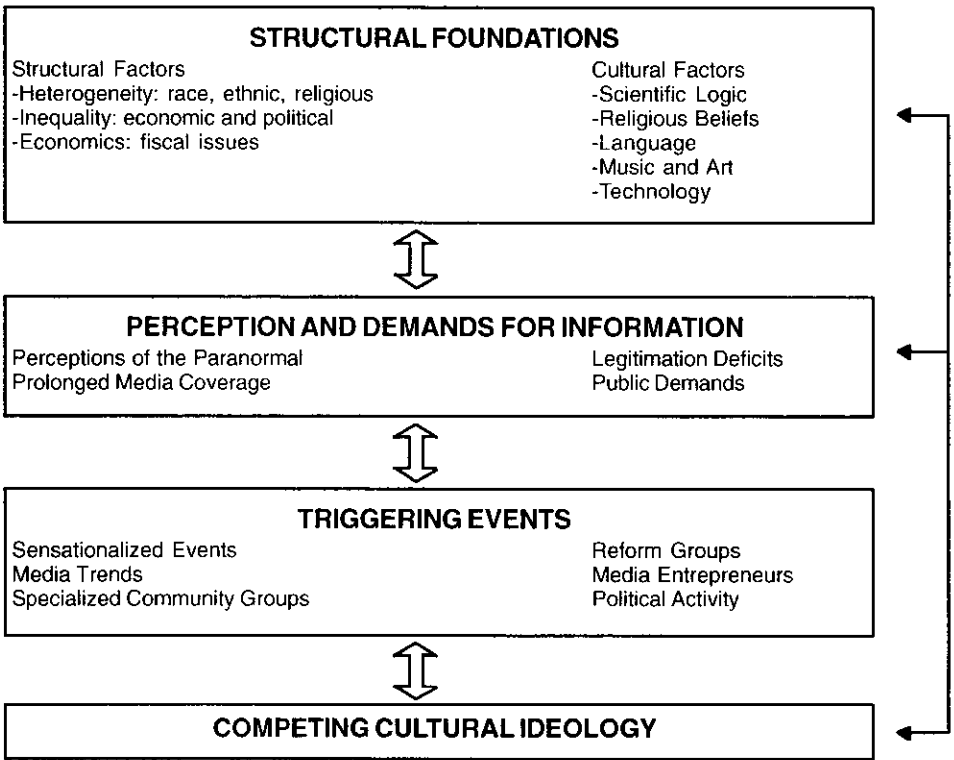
STRUCTURAL FOUNDATIONS

Structural Factors
-Heterogeneity: race, ethnic, religious
-Inequality: economic and political
-Economics: fiscal issues

Cultural Factors
-Scientific Logic
-Religious Beliefs
-Language
-Music and Art
-Technology

PERCEPTION AND DEMANDS FOR INFORMATION

Perceptions of the Paranormal
Prolonged Media Coverage

Legitimation Deficits
Public Demands

TRIGGERING EVENTS

Sensationalized Events
Media Trends
Specialized Community Groups

Reform Groups
Media Entrepreneurs
Political Activity

COMPETING CULTURAL IDEOLOGY